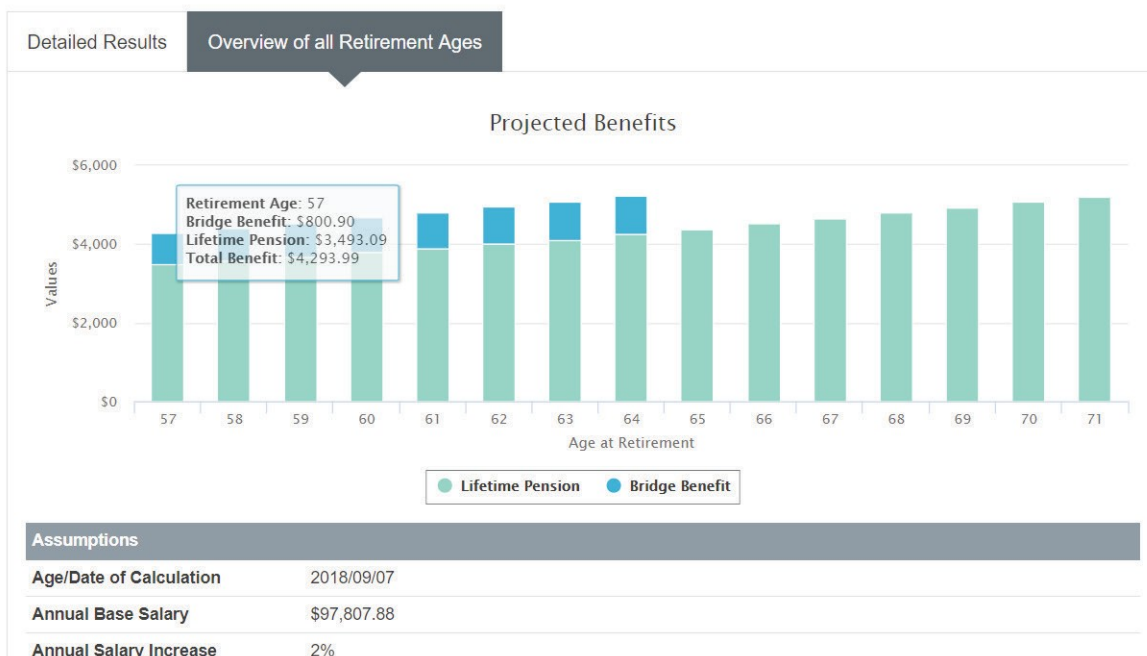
Detailed Results

Overview of all Retirement Ages

Projected Benefits

$6,000
$4,000
$2,000
$0

Values

Retirement Age: 57
Bridge Benefit: $800.90
Lifetime Pension: $3,493.09
Total Benefit: $4,293.99

57 58 59 60 61 62 63 64 65 66 67 68 69 70 71

Age at Retirement

Lifetime Pension
Bridge Benefit

| Assumptions | |
|---|---|
| Age/Date of Calculation | 2018/09/07 |
| Annual Base Salary | $97,807.88 |
| Annual Salary Increase | 2% |